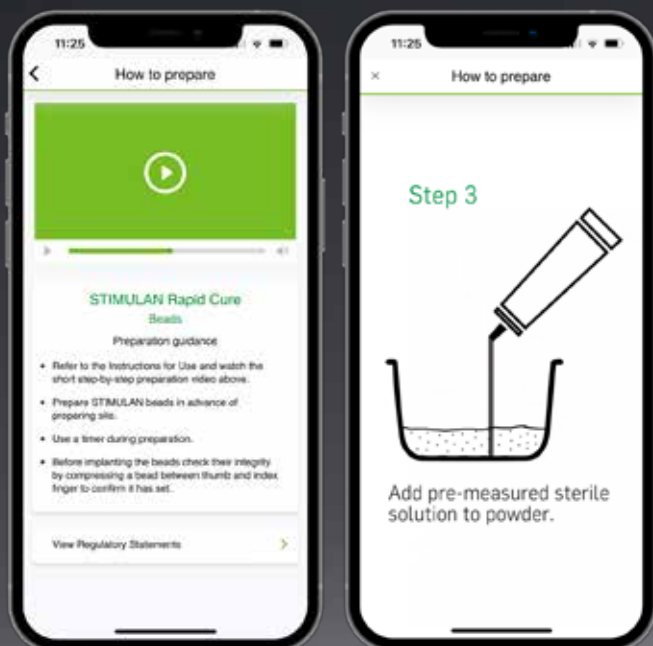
11:25

How to prepare

STIMULAN Rapid Cure

Beads

Preparation guidance

• Refer to the Instructions for Use and watch the short step-by-step preparation video above.

• Prepare STIMULAN beads in advance of preparing site.

• Use a timer during preparation.

• Before implanting the beads check their integrity by compressing a bead between thumb and index finger to confirm it has set.

View Regulatory Statements

11:25

×

How to prepare

Step 3

Add pre-measured sterile solution to powder.